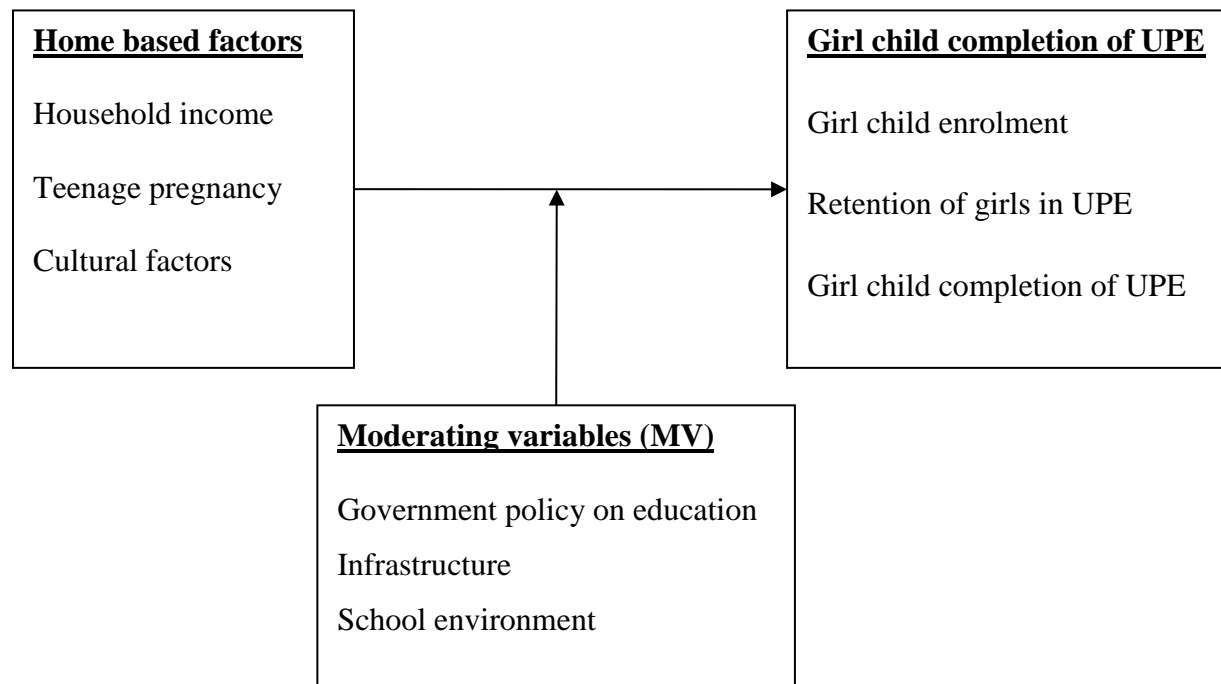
**Home based factors**

Household income

Teenage pregnancy

Cultural factors

**Girl child completion of UPE**

Girl child enrolment

Retention of girls in UPE

Girl child completion of UPE

**Moderating variables (MV)**

Government policy on education

Infrastructure

School environment